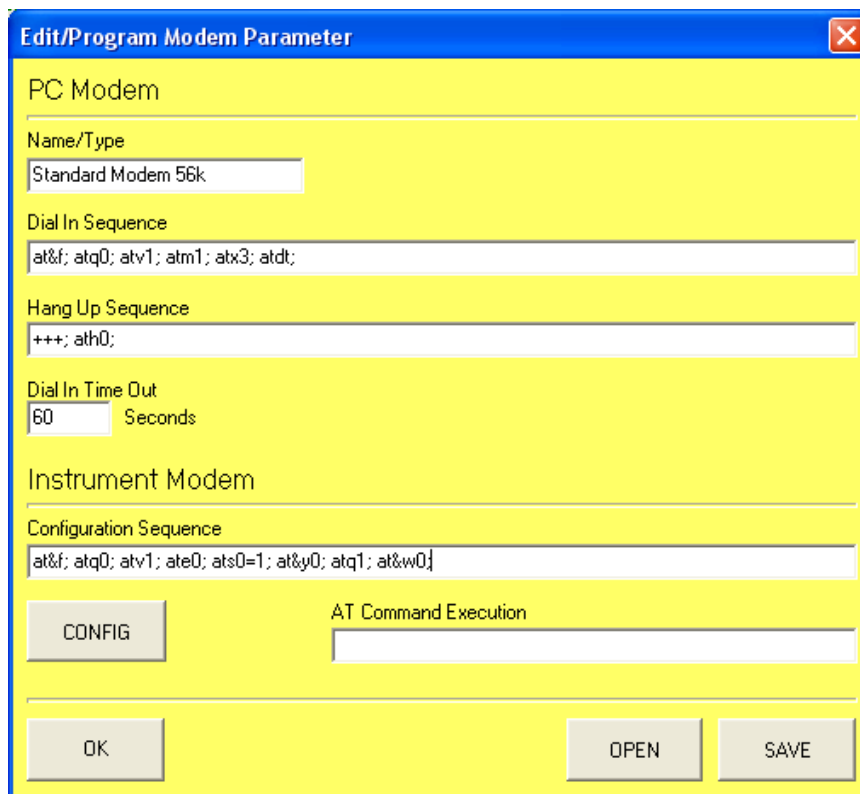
Edit/Program Modem Parameter

PC Modem

Name/Type
Standard Modem 56k

Dial In Sequence
at&f; atq0; atv1; atm1; atx3; atdt;

Hang Up Sequence
+++; ath0;

Dial In Time Out
60 Seconds

Instrument Modem

Configuration Sequence
at&f; atq0; atv1; ate0; ats0=1; at&y0; atq1; at&w0;

CONFIG

AT Command Execution

OK

OPEN

SAVE